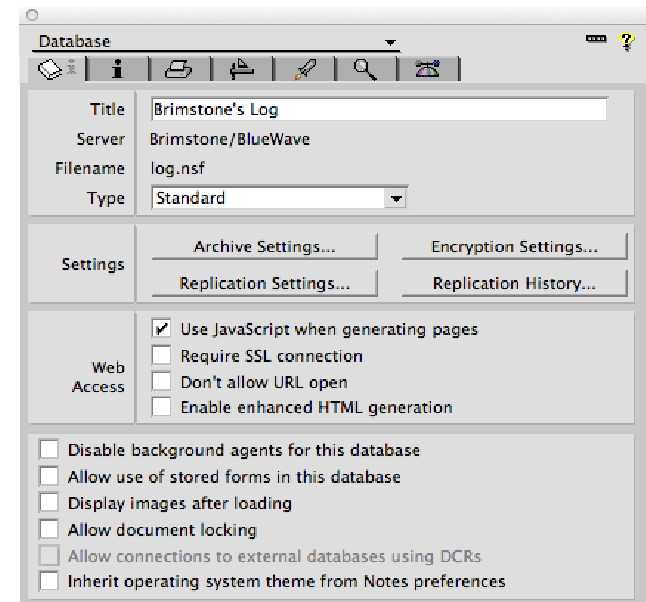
Database

Title Brimstone's Log
Server Brimstone/BlueWave
Filename log.nsf
Type Standard

Settings
Archive Settings...
Encryption Settings...
Replication Settings...
Replication History...

Web Access
Use JavaScript when generating pages
Require SSL connection
Don't allow URL open
Enable enhanced HTML generation

Disable background agents for this database
Allow use of stored forms in this database
Display images after loading
Allow document locking
Allow connections to external databases using DCRs
Inherit operating system theme from Notes preferences